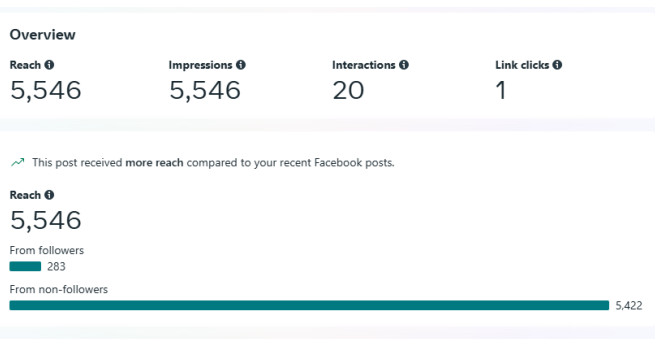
Overview

Reach
5,546

Impressions
5,546

Interactions
20

Link clicks
1

This post received **more reach** compared to your recent Facebook posts.

Reach
5,546

From followers
283

From non-followers
5,422